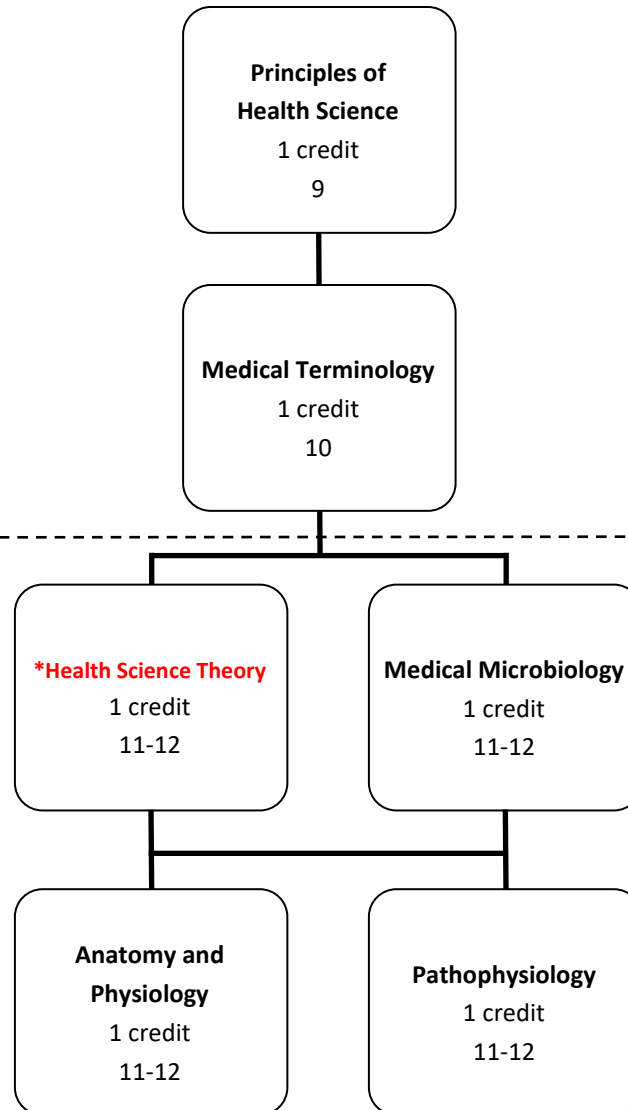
Principles of Health Science
1 credit
9

Medical Terminology
1 credit
10

*Health Science Theory
1 credit
11-12

Medical Microbiology
1 credit
11-12

Anatomy and Physiology
1 credit
11-12

Pathophysiology
1 credit
11-12